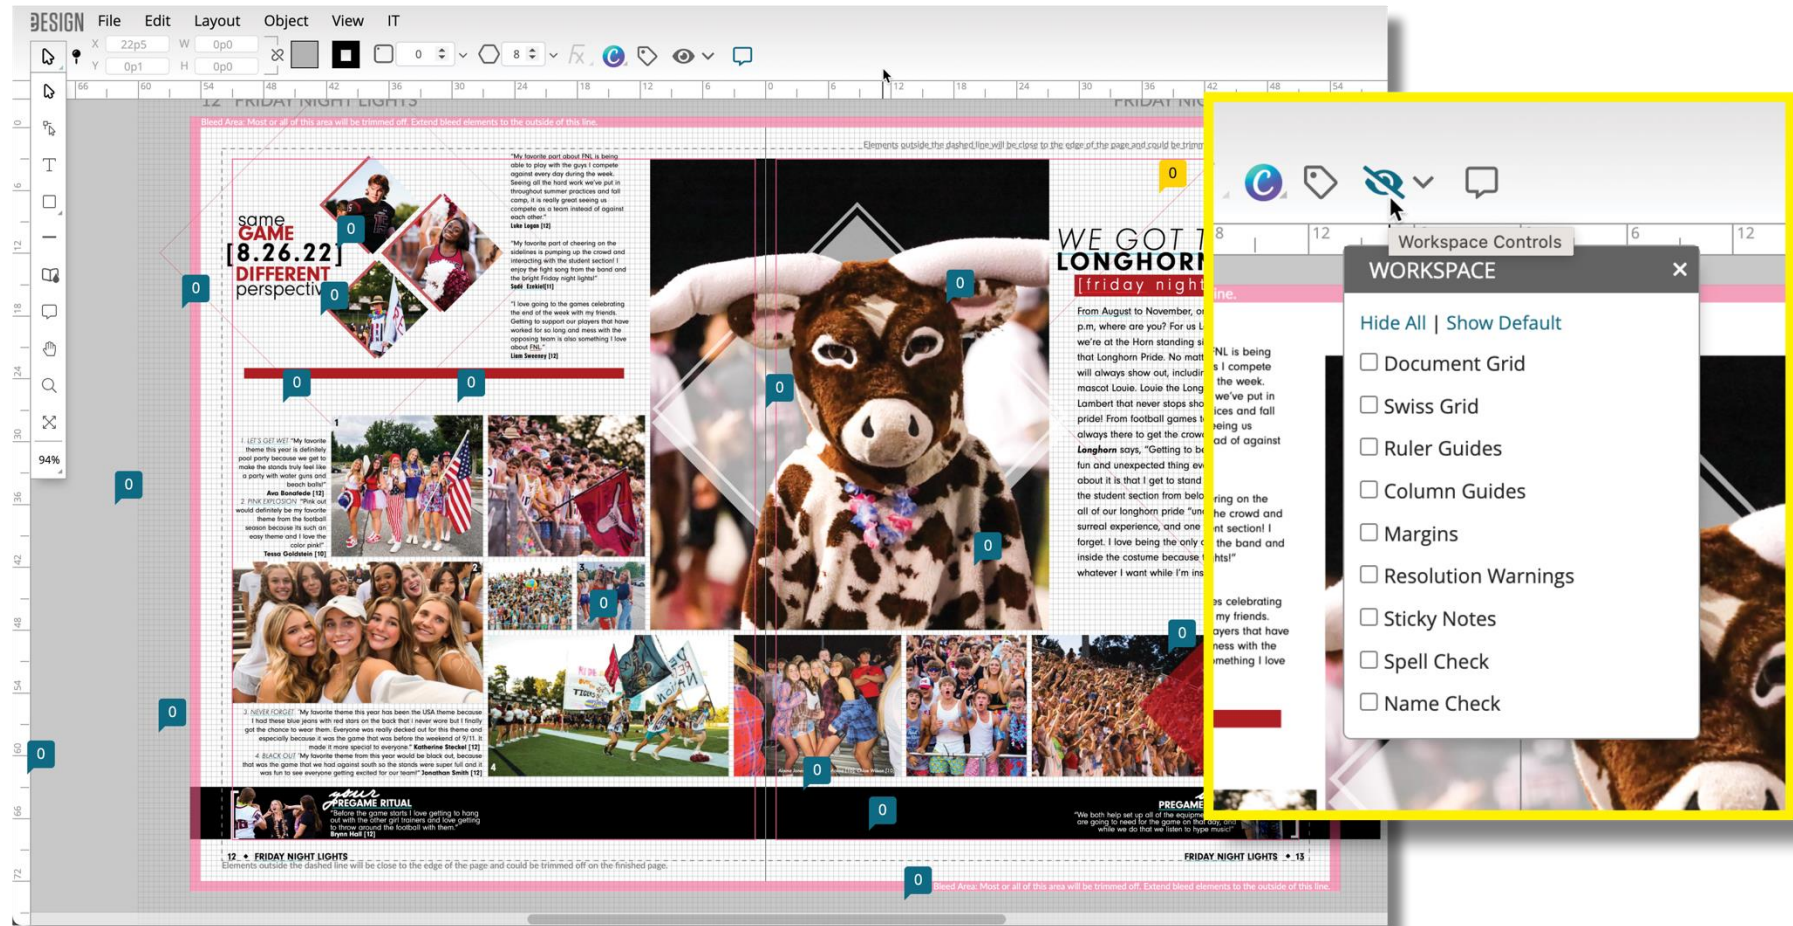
DESIGN File Edit Layout Object View IT

X 22p5 W 0p0
Y 0p1 H 0p0

0 8

94%

12 FRIDAY NIGHT LIGHTS

Bleed Area: Most or all of this area will be trimmed off. Extend bleed elements to the outside of this line.

Elements outside the dashed line will be close to the edge of the page and could be trimmed

same GAME [8.26.22] DIFFERENT perspective

"My favorite part about FNL is being able to play with the guys I compete against every day during the week. Seeing all the hard work we've put in throughout summer practices and fall camp, it is really great seeing us compete as a team instead of against each other." Luke Logan [12]

"My favorite part of cheering on the sidelines is pumping up the crowd and interacting with the student section! I enjoy the fight song from the band and the bright Friday night lights!" Sadi Ezekiel [11]

"I love going to the games celebrating the end of the week with my friends. Getting to support our players that have worked for so long and mess with the opposing team is also something I love about FNL." Liam Sweeney [12]

WE GOT T LONGHORN [friday night

From August to November, on p.m. where are you? For us L we're at the Horn standing si that Longhorn Pride. No matt will always show our pride, includin mascot Louie. Louie the Long Lambert that never stops sho pride! From football games to always there to get the crowd Longhorn says, "Getting to be fun and unexpected thing ev about it is that I get to stand the student section from belo all of our longhorn pride "unc surreal experience, and one forget. I love being the only c inside the costume because whatever I want while I'm ins

1. LET'S GET WET "My favorite theme this year is definitely pool party because we get to make the stands truly feel like a party with water guns and beach balls!" Ava Bonafede [12] 2. PINK EXPLOSION "Pink out would definitely be my favorite theme from the football season because it's such an easy theme and I love the color pink!" Tessa Goldstein [10]

3. NEVER FORGET "My favorite theme this year has been the USA theme because I had these blue jeans with red stars on the back that I never wore but I finally got the chance to wear them. Everyone was really decked out for this theme and especially because it was the game right before the weekend of 9/11. It made it more special to everyone." Katherine Steckel [12] 4. BLACK OUT "My favorite theme was black out, because it was the game that we had against south so the stands were super loud and it was fun to see everyone getting excited for our team!" Jonathan Smith [12]

your PREGAME RITUAL "Before the game starts I love getting to hang out with the other girl trainers and love getting to throw around the football with them." Brynn Hall [12]

PREGAME "We both help set up all of the equipment ... and while we do that listen to hype music!"

12 • FRIDAY NIGHT LIGHTS
FRIDAY NIGHT LIGHTS • 13

Elements outside the dashed line will be close to the edge of the page and could be trimmed off on the finished page.

Workspace Controls

WORKSPACE ×

Hide All | Show Default
Document Grid
Swiss Grid
Ruler Guides
Column Guides
Margins
Resolution Warnings
Sticky Notes
Spell Check
Name Check